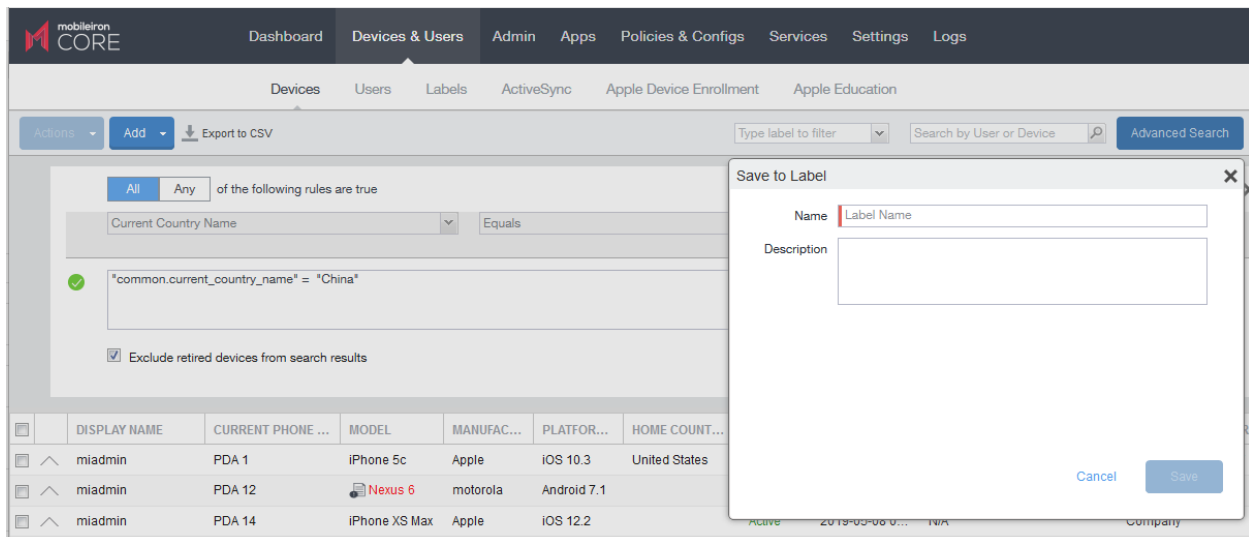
mobileiron CORE

Dashboard Devices & Users Admin Apps Policies & Configs Services Settings Logs

Devices Users Labels ActiveSync Apple Device Enrollment Apple Education

Actions Add Export to CSV Type label to filter Search by User or Device Advanced Search

All Any of the following rules are true

Current Country Name Equals

"common.current_country_name" = "China"

Exclude retired devices from search results

Save to Label

Name Label Name

Description

Cancel Save

| | | DISPLAY NAME | CURRENT PHONE ... | MODEL | MANUFAC... | PLATFOR... | HOME COUNT... |
|---|---|---|---|---|---|---|---|
| | | miadmin | PDA 1 | iPhone 5c | Apple | iOS 10.3 | United States |
| | | miadmin | PDA 12 | Nexus 6 | motorola | Android 7.1 | |
| | | miadmin | PDA 14 | iPhone XS Max | Apple | iOS 12.2 | |

Active 2019-05-08 0... N/A Company